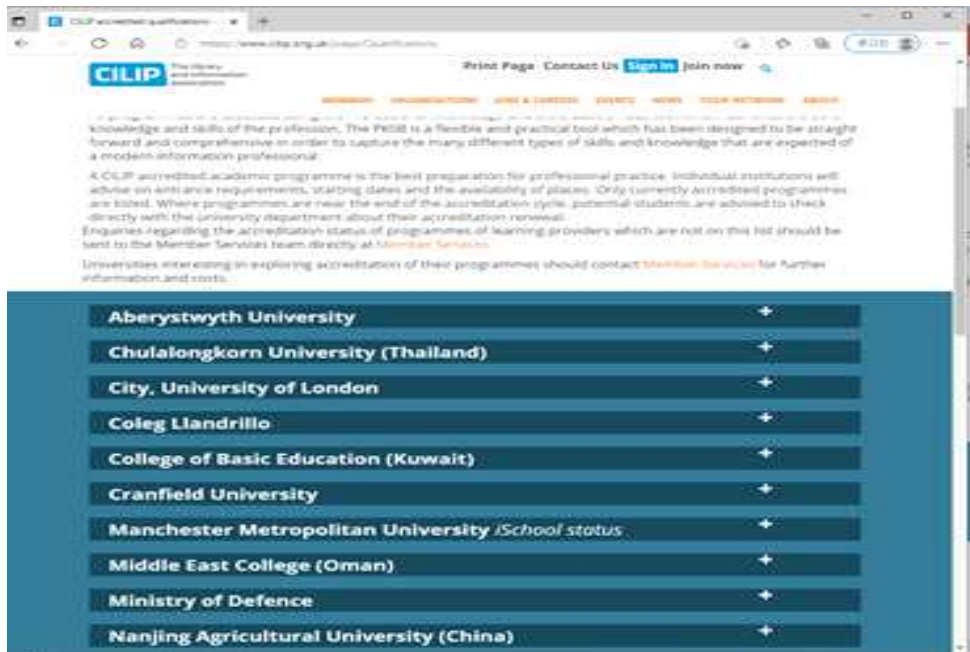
CILIP accredited qualifications ×

https://www.cilip.org.uk/page/Qualifications

CILIP The library and information association

Print Page Contact Us Sign In Join now

MEMBERSHIP ORGANISATIONS JOBS & CAREERS EVENTS NEWS YOUR NETWORK ABOUT

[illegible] knowledge and skills of the profession. The PKSB is a flexible and practical tool which has been designed to be straight forward and comprehensive in order to capture the many different types of skills and knowledge that are expected of a modern information professional.

A CILIP accredited academic programme is the best preparation for professional practice. Individual institutions will advise on entrance requirements, starting dates and the availability of places. Only currently accredited programmes are listed. Where programmes are near the end of the accreditation cycle, potential students are advised to check directly with the university department about their accreditation renewal.

Enquiries regarding the accreditation status of programmes of learning providers which are not on this list should be sent to the Member Services team directly at Member Services.

Universities interesting in exploring accreditation of their programmes should contact Member Services for further information and costs.

Aberystwyth University +

Chulalongkorn University (Thailand) +

City, University of London +

Coleg Llandrillo +

College of Basic Education (Kuwait) +

Cranfield University +

Manchester Metropolitan University iSchool status +

Middle East College (Oman) +

Ministry of Defence +

Nanjing Agricultural University (China) +